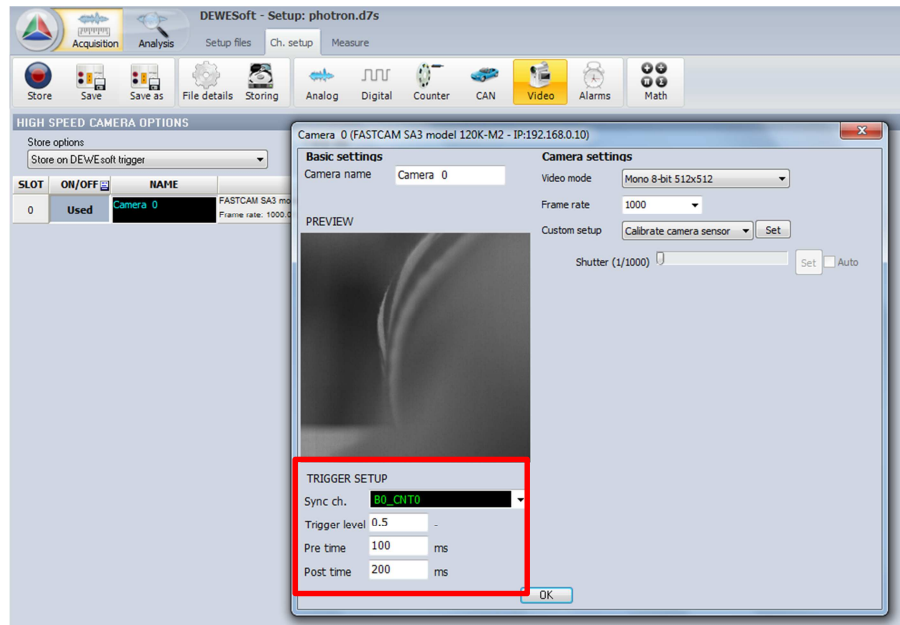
DEWESoft - Setup: photron.d7s

Acquisition
Analysis
Setup files
Ch. setup
Measure

Store
Save
Save as
File details
Storing
Analog
Digital
Counter
CAN
Video
Alarms
Math

HIGH SPEED CAMERA OPTIONS
Store options
Store on DEWEsoft trigger

| SLOT | ON/OFF | NAME | |
|---|---|---|---|
| 0 | Used | Camera 0 | FASTCAM SA3 mo Frame rate: 1000.0 |

Camera 0 (FASTCAM SA3 model 120K-M2 - IP:192.168.0.10)

Basic settings
Camera name Camera 0

PREVIEW

Camera settings
Video mode Mono 8-bit 512x512
Frame rate 1000
Custom setup Calibrate camera sensor Set
Shutter (1/1000) Set Auto

TRIGGER SETUP
Sync ch. B0_CNT0
Trigger level 0.5 -
Pre time 100 ms
Post time 200 ms

OK